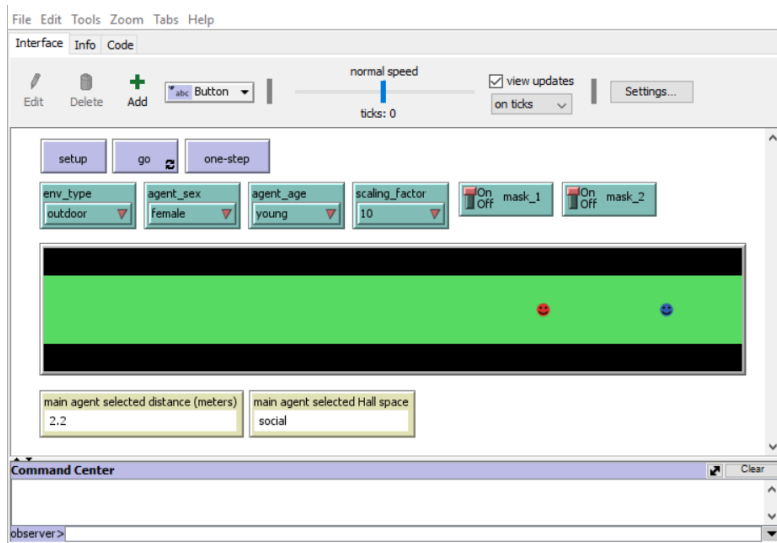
File Edit Tools Zoom Tabs Help

Interface Info Code

Edit Delete Add abc Button

normal speed

ticks: 0

view updates

on ticks

Settings...

setup

go

one-step

env_type
outdoor

agent_sex
female

agent_age
young

scaling_factor
10

On Off mask_1

On Off mask_2

main agent selected distance (meters)
2.2

main agent selected Hall space
social

Command Center

Clear

observer>